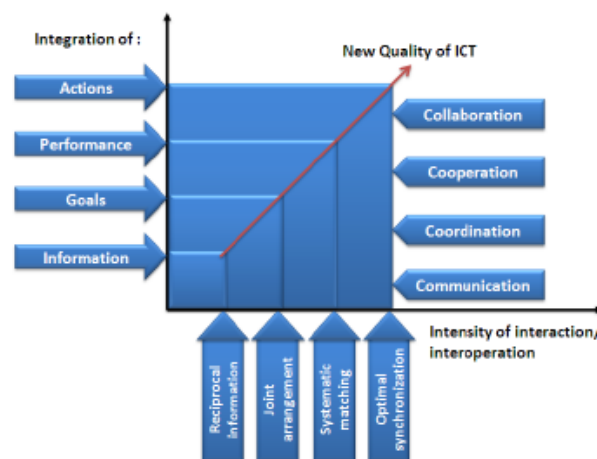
Integration of :

New Quality of ICT

Actions

Performance

Goals

Information

Collaboration

Cooperation

Coordination

Communication

Intensity of interaction/ interoperation

Reciprocal information

Joint arrangement

Systematic matching

Optimal synchronization